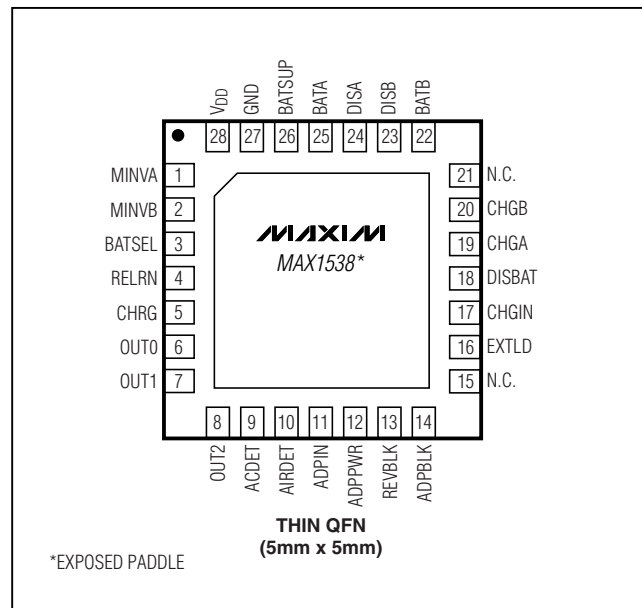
$V_{DD}$ 28
GND 27
BATSUP 26
BATA 25
DISA 24
DISB 23
BATB 22

MINVA 1
MINVB 2
BATSEL 3
RELRN 4
CHRG 5
OUT0 6
OUT1 7

21 N.C.
20 CHGB
19 CHGA
18 DISBAT
17 CHGIN
16 EXTLD
15 N.C.

MAXIM
MAX1538*

8 OUT2
9 ACDET
10 AIRDET
11 ADPIN
12 ADPPWR
13 REVBLK
14 ADPBLK

THIN QFN
(5mm x 5mm)

*EXPOSED PADDLE